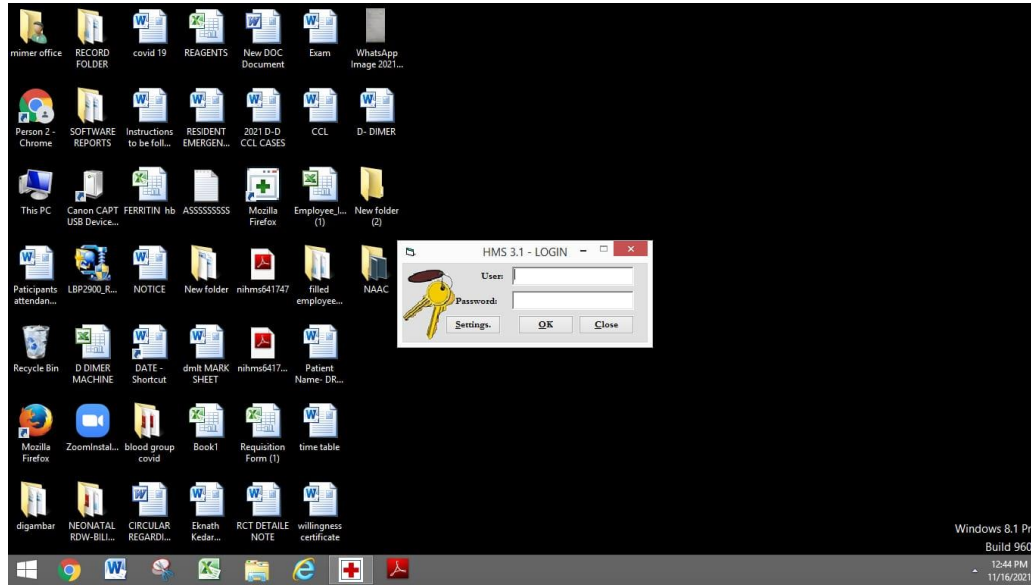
mimer office
RECORD FOLDER
covid 19
REAGENTS
New DOC Document
Exam
WhatsApp Image 2021...

Person 2 - Chrome
SOFTWARE REPORTS
Instructions to be foll...
RESIDENT EMERGEN...
2021 D-D CCL CASES
CCL
D- DIMER

This PC
Canon CAPT USB Device...
FERRITIN hb
ASSSSSSSSS
Mozilla Firefox
Employee_I... (1)
New folder (2)

Paticipants attendan...
LBP2900_R...
NOTICE
New folder
nihms641747
filled employee...
NAAC

Recycle Bin
D DIMER MACHINE
DATE - Shortcut
dmlt MARK SHEET
nihms6417...
Patient Name- DR...

Mozilla Firefox
ZoomInstal...
blood group covid
Book1
Requisition Form (1)
time table

digambar
NEONATAL RDW-BILI...
CIRCULAR REGARDI...
Eknath Kedar...
RCT DETAILE NOTE
willingness certificate

HMS 3.1 - LOGIN
User:
Password:
Settings.
OK
Close

Windows 8.1 Pr
Build 960
12:44 PM
11/16/2021